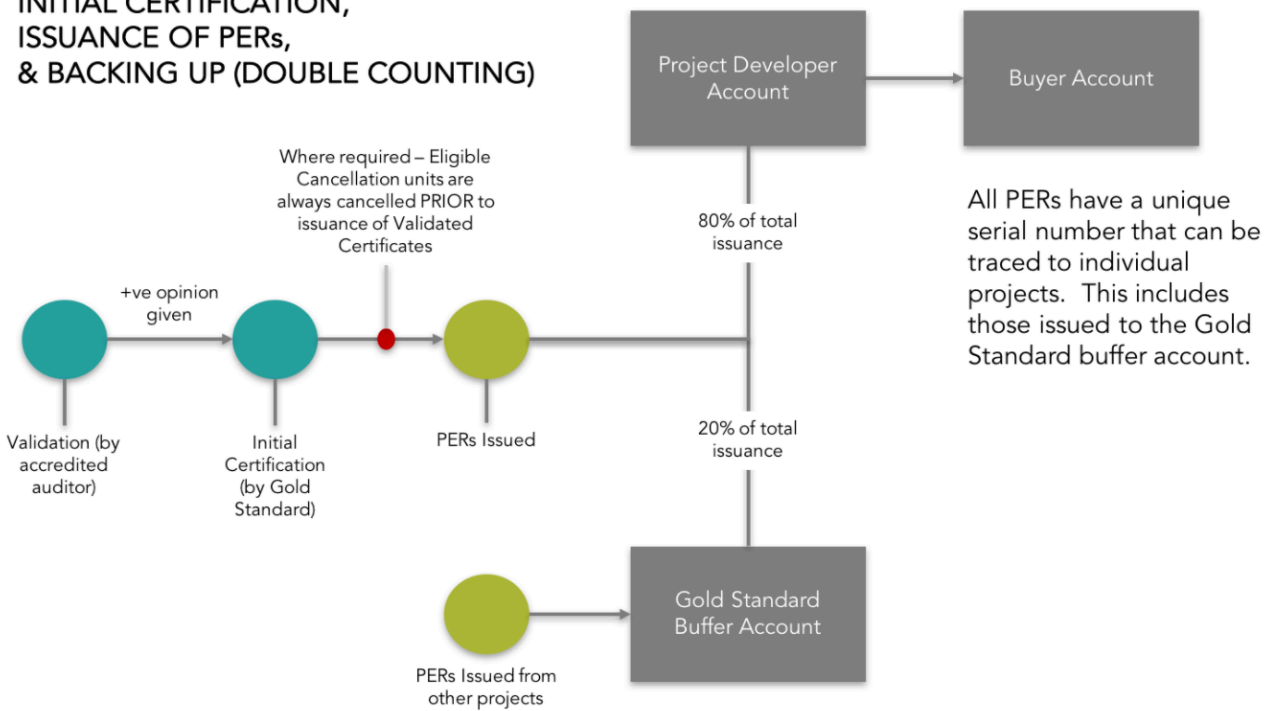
INITIAL CERTIFICATION, ISSUANCE OF PERs, & BACKING UP (DOUBLE COUNTING)

Project Developer Account

Buyer Account

Where required – Eligible Cancellation units are always cancelled PRIOR to issuance of Validated Certificates

80% of total issuance

All PERs have a unique serial number that can be traced to individual projects. This includes those issued to the Gold Standard buffer account.

+ve opinion given

Validation (by accredited auditor)

Initial Certification (by Gold Standard)

PERs Issued

20% of total issuance

Gold Standard Buffer Account

PERs Issued from other projects